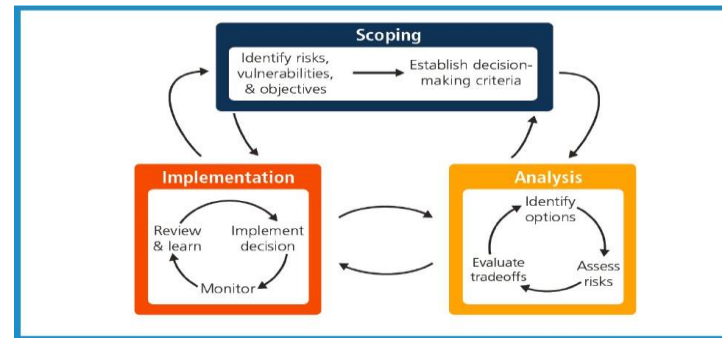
Scoping

Identify risks, vulnerabilities, & objectives

Establish decision-making criteria

Implementation

Review & learn

Implement decision

Monitor

Analysis

Identify options

Assess risks

Evaluate tradeoffs